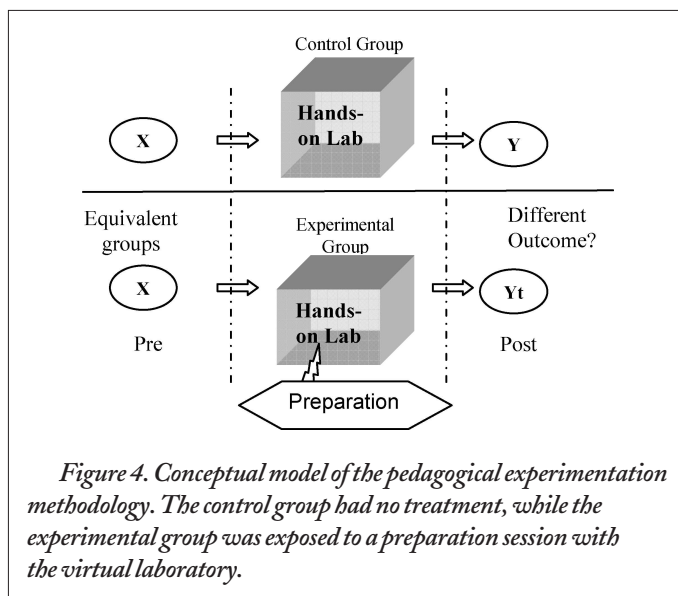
Control Group

X

Hands-on Lab

Y

Equivalent groups

Experimental Group

Different Outcome?

X

Hands-on Lab

Yt

Pre

Post

Preparation

Figure 4. Conceptual model of the pedagogical experimentation methodology. The control group had no treatment, while the experimental group was exposed to a preparation session with the virtual laboratory.